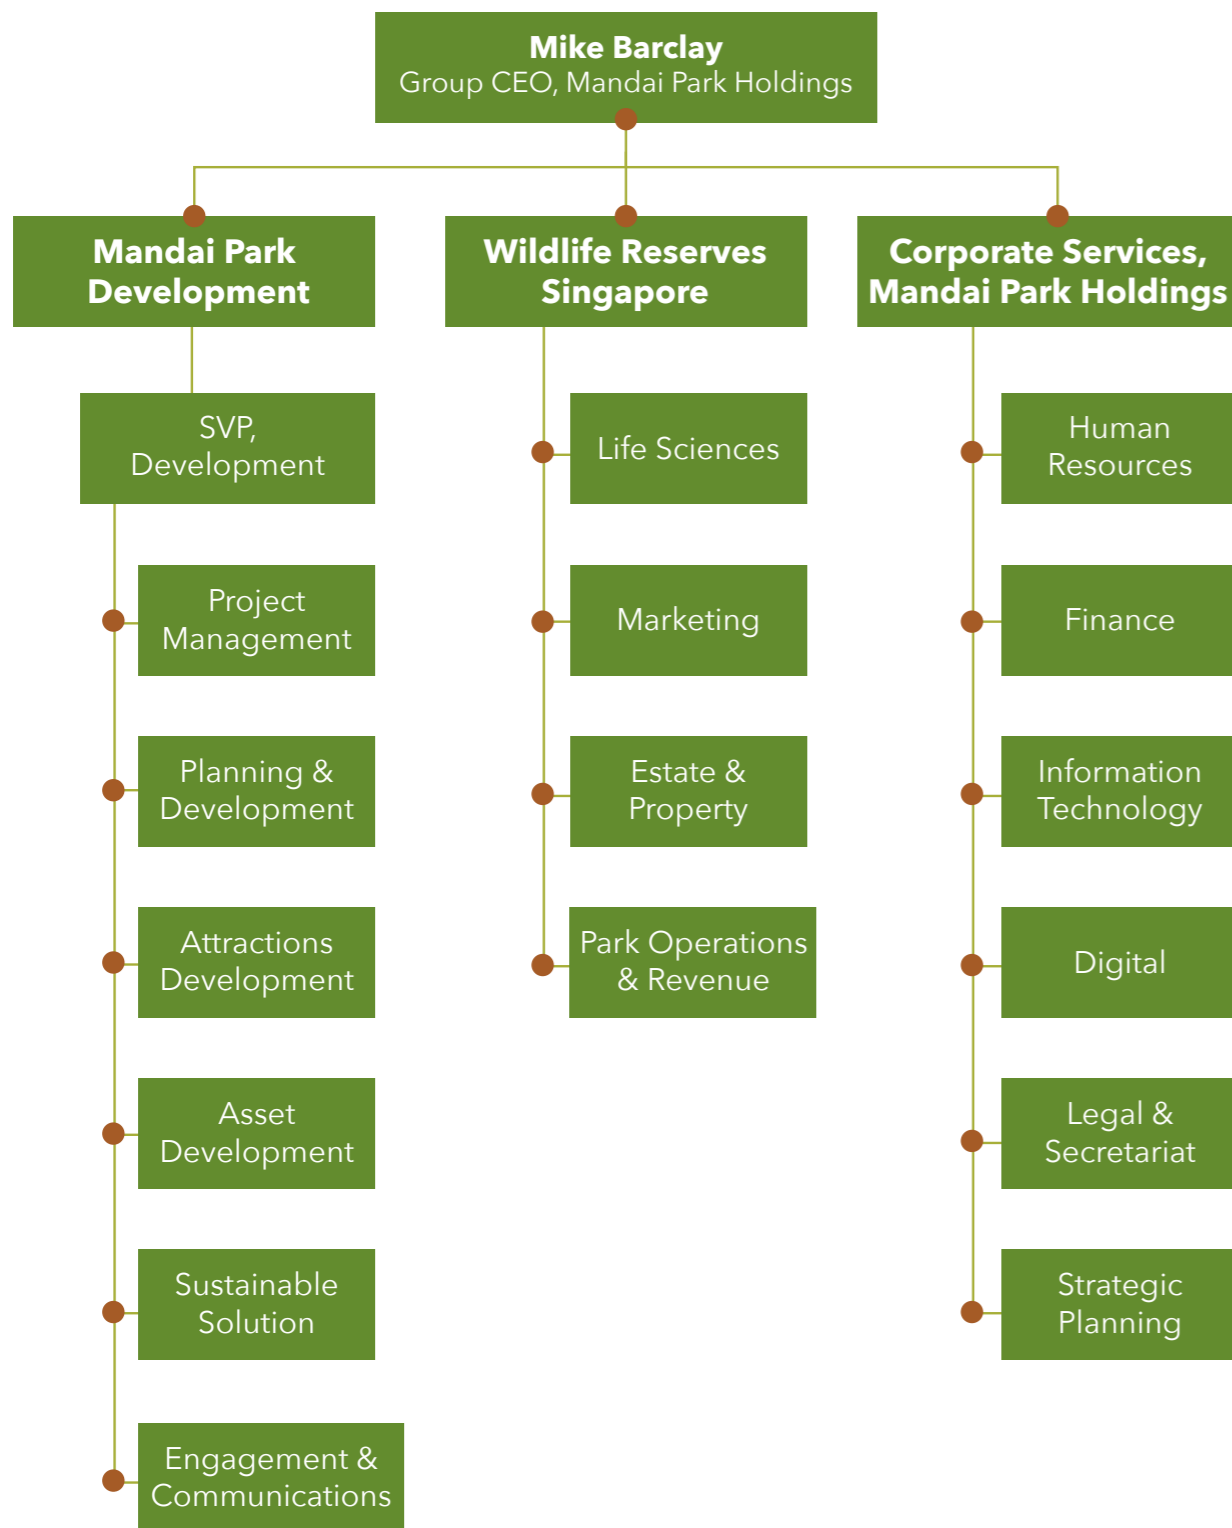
Mike Barclay
Group CEO, Mandai Park Holdings

Mandai Park Development

SVP, Development

Project Management

Planning & Development

Attractions Development

Asset Development

Sustainable Solution

Engagement & Communications

Wildlife Reserves Singapore

Life Sciences

Marketing

Estate & Property

Park Operations & Revenue

Corporate Services, Mandai Park Holdings

Human Resources

Finance

Information Technology

Digital

Legal & Secretariat

Strategic Planning